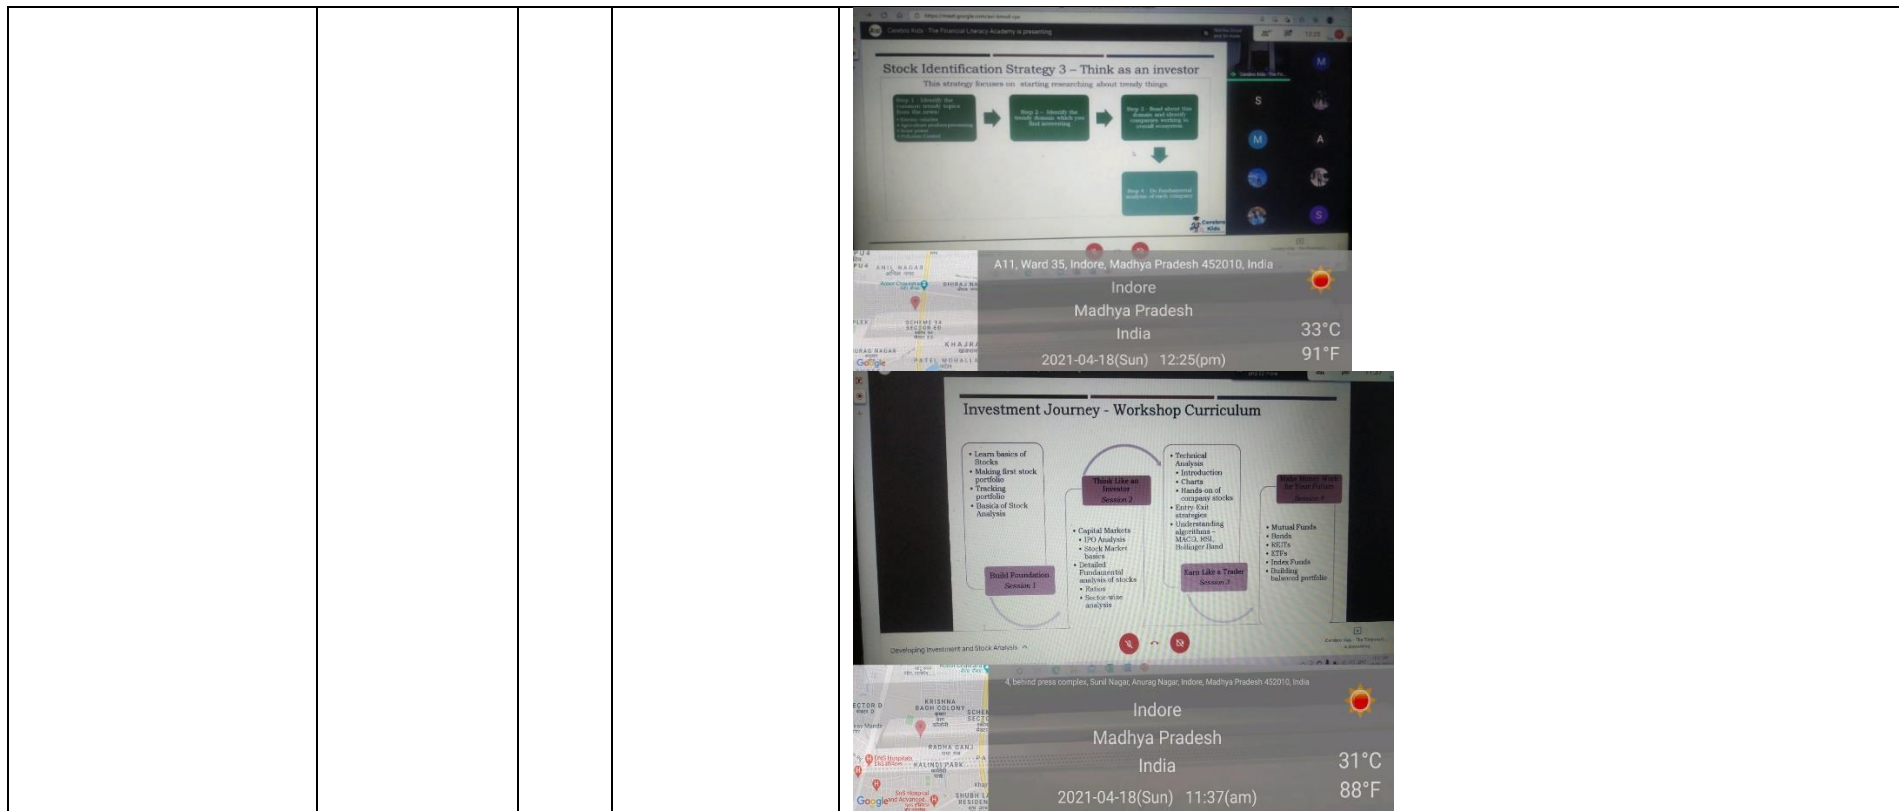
Stock Identification Strategy 3 – Think as an investor

This strategy focuses on starting researching about trendy things

Step 1 - Identify the trendy topics from the news

Step 2 - Identify the trendy domain which you find interesting

Step 3 - Read about the domain and identify companies working in overall ecosystem

Step 4 - Do fundamental analysis of each company

A11, Ward 35, Indore, Madhya Pradesh 452010, India

Indore
Madhya Pradesh
India
33°C
91°F
2021-04-18(Sun) 12:25(pm)

Investment Journey - Workshop Curriculum

• Learn basics of Stocks
• Making first stock portfolio
• Tracking portfolio
• Basics of Stock Analysis

Build Foundation
Session 1

Think Like an Investor
Session 2

• Capital Markets
• IPO Analysis
• Stock Market basics
• Detailed Fundamental analysis of stocks
• Ratios
• Sector-wise analysis

• Technical Analysis
• Introduction
• Charts
• Hands-on of company stocks
• Entry-Exit strategies
• Understanding algorithms - MACD, RSI, Bollinger Band

Earn Like a Trader
Session 3

Make Money Work for Your Future
Session 4

• Mutual Funds
• Bonds
• REITs
• ETFs
• Index Funds
• Building balanced portfolio

Developing Investment and Stock Analysis

4, behind press complex, Sunil Nagar, Anurag Nagar, Indore, Madhya Pradesh 452010, India

Indore
Madhya Pradesh
India
31°C
88°F
2021-04-18(Sun) 11:37(am)